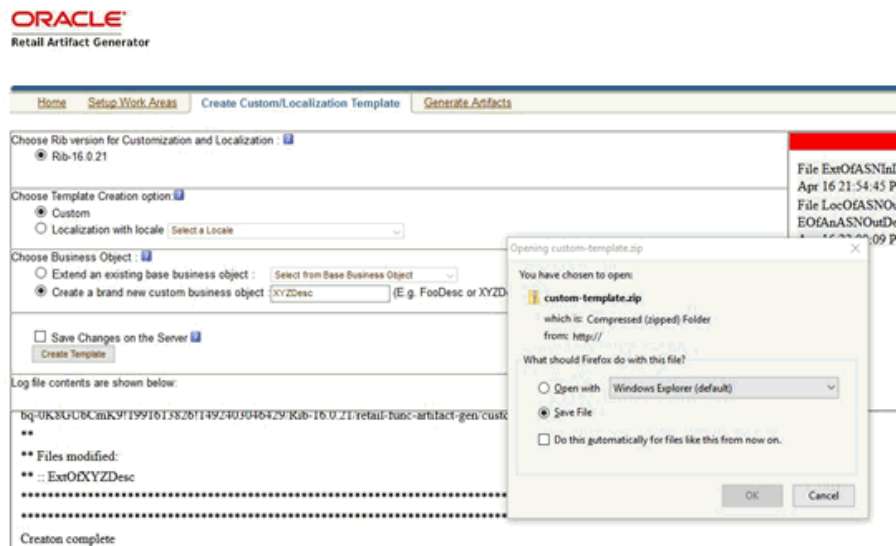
ORACLE
Retail Artifact Generator

Home | Setup Work Areas | Create Custom/Localization Template | Generate Artifacts

Choose Rib version for Customization and Localization :
Rib-16.0.21

Choose Template Creation option
Custom
Localization with locale Select a Locale

Choose Business Object :
Extend an existing base business object : Select from Base Business Object
Create a brand new custom business object : XYZDesc (E.g. FooDesc or XYZD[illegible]

Save Changes on the Server
Create Template

Log file contents are shown below:

bq-0K8GUbCmK9!1991613826!1492403046429/Rib-16.0.21/retail-func-artifact-gen/cust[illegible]
**
** Files modified:
** :: ExtOfXYZDesc
**************************************************
**************************************************
Creaton complete

File ExtOfASNInI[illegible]
Apr 16 21:54:45 P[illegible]
File LocOfASNO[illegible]
EOfAnASNOutD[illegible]
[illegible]16 22:09 P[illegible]

Opening custom-template.zip
You have chosen to open:
custom-template.zip
which is: Compressed (zipped) Folder
from: http://
What should Firefox do with this file?
Open with Windows Explorer (default)
Save File
Do this automatically for files like this from now on.
OK Cancel